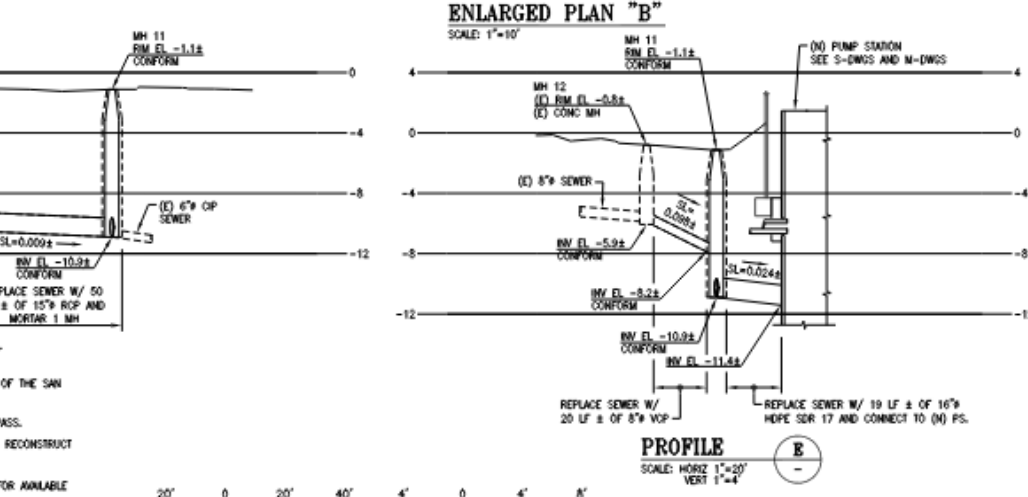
ENLARGED PLAN "B"
SCALE: 1"=10'

MH 11
RIM EL -1.1±
CONFORM

0
-4
-8
-12

(E) 6"ø CIP SEWER

SL=0.009±

INV EL -10.9±
CONFORM

REPLACE SEWER W/ 50 ± OF 15"ø RCP AND MORTAR 1 MH

OF THE SAN

PASS.

RECONSTRUCT

FOR AVAILABLE

MH 11
RIM EL -1.1±
CONFORM

(N) PUMP STATION
SEE S-DWGS AND M-DWGS

MH 12
(E) RIM EL -0.8±
(E) CONC MH

4
0
-4
-8
-12

(E) 8"ø SEWER

SL= 0.098±

INV EL -5.9±
CONFORM

SL=0.024±

INV EL -8.2±
CONFORM

INV EL -10.9±
CONFORM

INV EL -11.4±

REPLACE SEWER W/ 20 LF ± OF 8"ø VCP

REPLACE SEWER W/ 19 LF ± OF 16"ø HDPE SDR 17 AND CONNECT TO (N) PS.

4
0
-4
-8
-1

PROFILE
SCALE: HORIZ 1"=20'
VERT 1"=4'

E
-

20' 0 20' 40' 4' 0 4' 8'